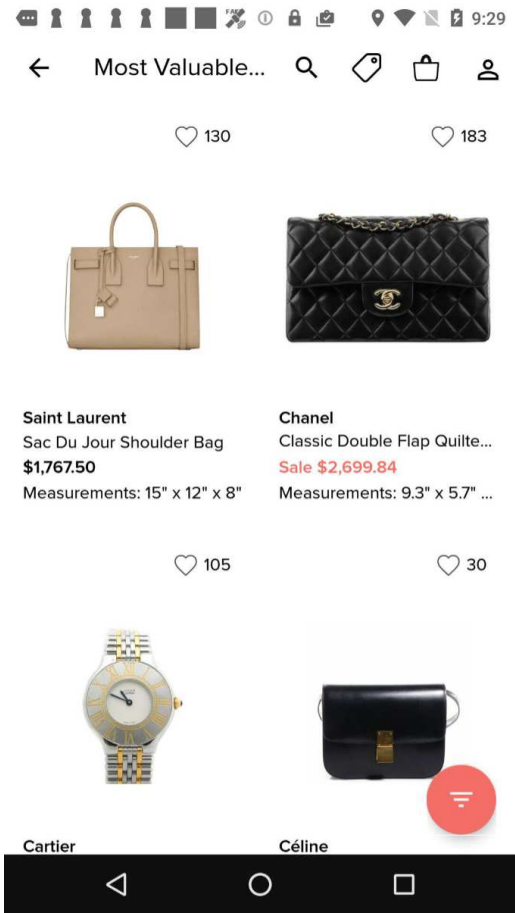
9:29

Most Valuable...

130

183

Saint Laurent
Sac Du Jour Shoulder Bag
$1,767.50
Measurements: 15" x 12" x 8"

Chanel
Classic Double Flap Quilte...
Sale $2,699.84
Measurements: 9.3" x 5.7" ...

105

30

Cartier

Céline